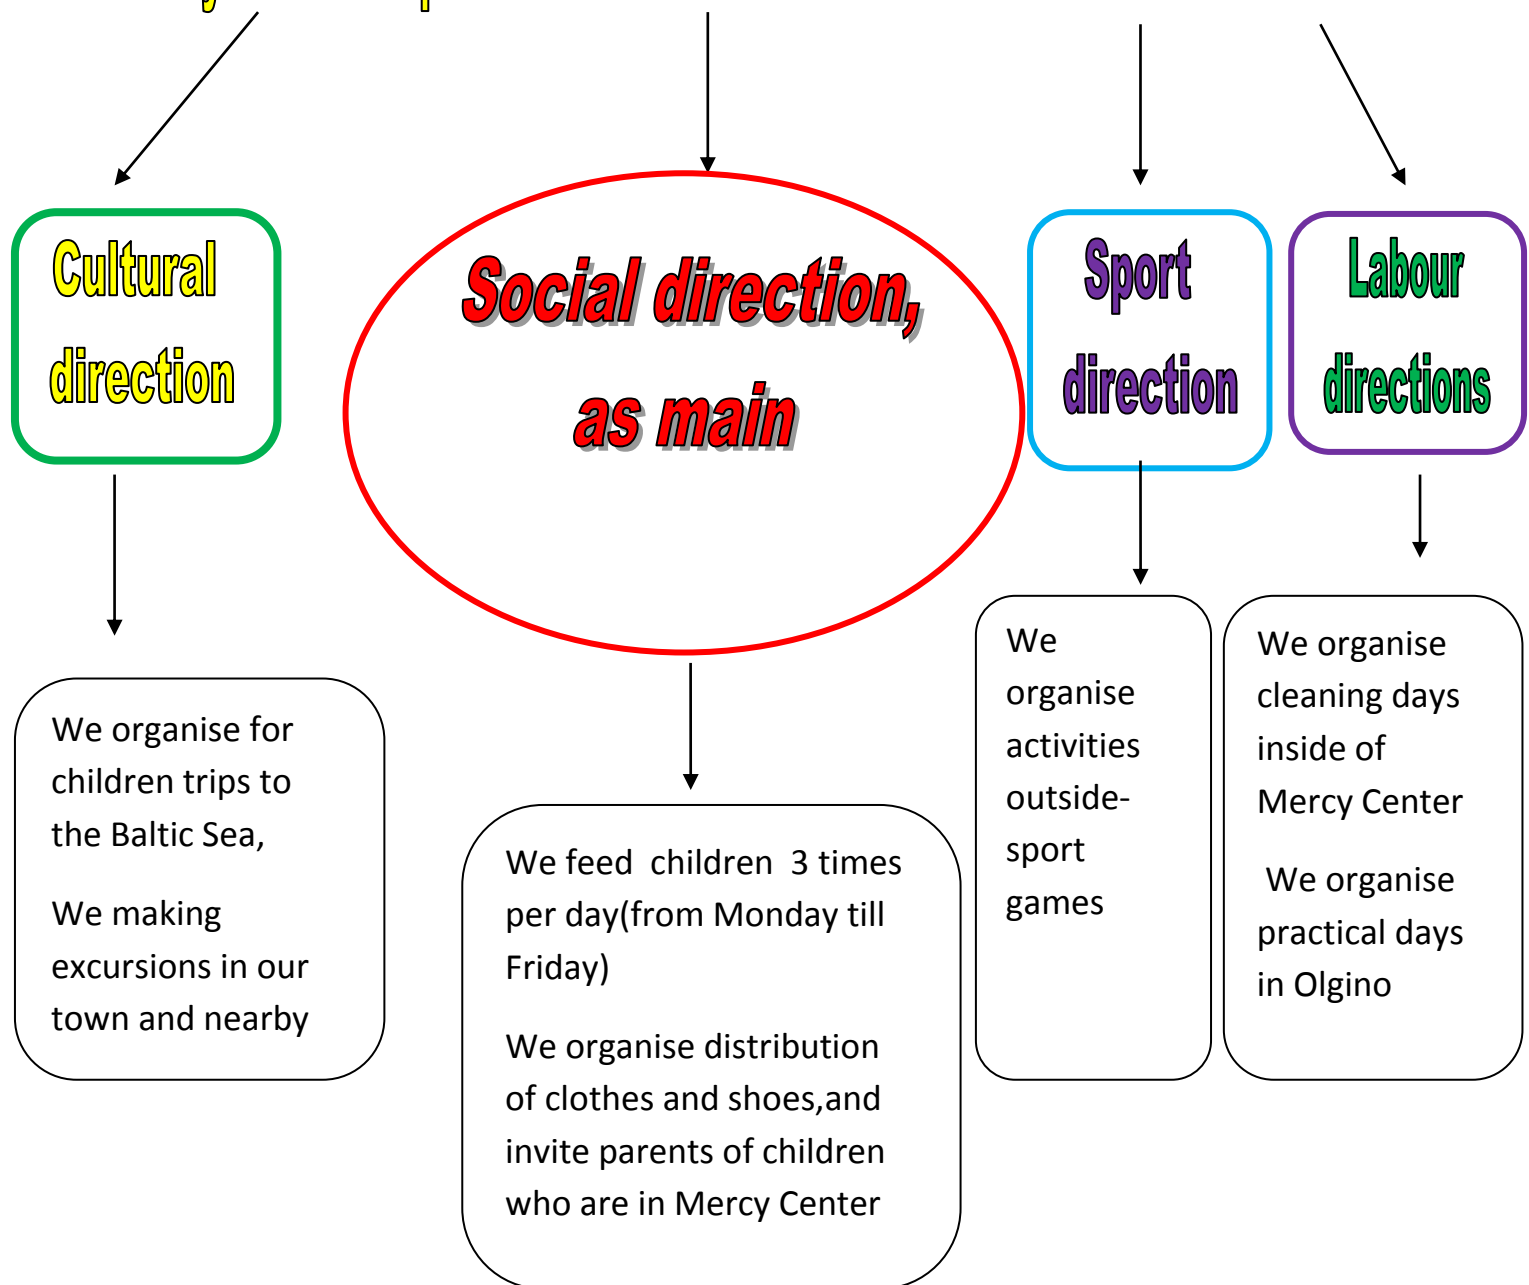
Cultural direction

Social direction, as main

Sport direction

Labour directions

We organise for children trips to the Baltic Sea,

We making excursions in our town and nearby

We feed children 3 times per day(from Monday till Friday)

We organise distribution of clothes and shoes,and invite parents of children who are in Mercy Center

We organise activities outside-sport games

We organise cleaning days inside of Mercy Center

We organise practical days in Olgino